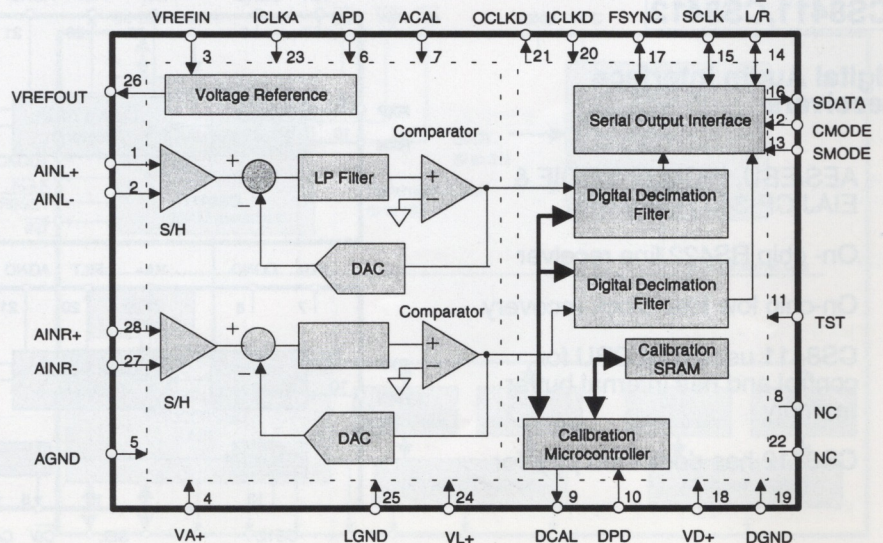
VREFIN ICLKA APD ACAL OCLKD ICLKD FSYNC SCLK L/R

3 23 6 7 21 20 17 15 14

26 VREFOUT

Voltage Reference

Comparator

Serial Output Interface

16 SDATA
12 CMODE
13 SMODE

1 AINL+
2 AINL-

+

LP Filter

+
−

−

S/H

Digital Decimation Filter

DAC

Digital Decimation Filter

11 TST

Comparator

28 AINR+
27 AINR-

+

+
−

Calibration SRAM

−

S/H

8 NC

DAC

Calibration Microcontroller

22 NC

5 AGND

4 25 24 9 10 18 19

VA+ LGND VL+ DCAL DPD VD+ DGND